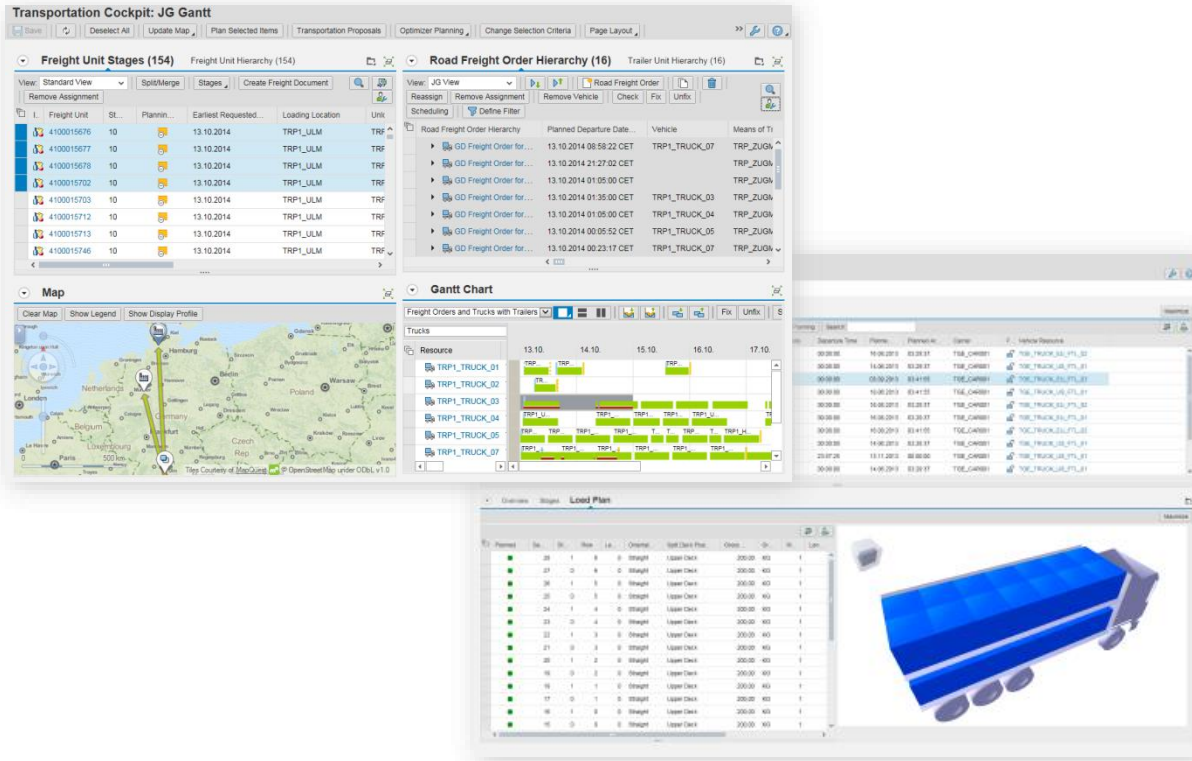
Transportation Cockpit: JG Gantt

Save | Deselect All | Update Map | Plan Selected Items | Transportation Proposals | Optimizer Planning | Change Selection Criteria | Page Layout

Freight Unit Stages (154) | Freight Unit Hierarchy (154)

View: Standard View | Split/Merge | Stages | Create Freight Document | Remove Assignment

| I.. | Freight Unit | St... | Plannin... | Earliest Requested... | Loading Location | Unl |
|---|---|---|---|---|---|---|
| | 4100015676 | 10 | | 13.10.2014 | TRP1_ULM | TRF |
| | 4100015677 | 10 | | 13.10.2014 | TRP1_ULM | TRF |
| | 4100015678 | 10 | | 13.10.2014 | TRP1_ULM | TRF |
| | 4100015702 | 10 | | 13.10.2014 | TRP1_ULM | TRF |
| | 4100015703 | 10 | | 13.10.2014 | TRP1_ULM | TRF |
| | 4100015712 | 10 | | 13.10.2014 | TRP1_ULM | TRF |
| | 4100015713 | 10 | | 13.10.2014 | TRP1_ULM | TRF |
| | 4100015746 | 10 | | 13.10.2014 | TRP1_ULM | TRF |

Road Freight Order Hierarchy (16) | Trailer Unit Hierarchy (16)

View: JG View | Road Freight Order | Reassign | Remove Assignment | Remove Vehicle | Check | Fix | Unfix | Scheduling | Define Filter

| Road Freight Order Hierarchy | Planned Departure Date... | Vehicle | Means of Tr |
|---|---|---|---|
| GD Freight Order for... | 13.10.2014 08:58:22 CET | TRP1_TRUCK_07 | TRP_ZUGM |
| GD Freight Order for... | 13.10.2014 21:27:02 CET | | TRP_ZUGM |
| GD Freight Order for... | 13.10.2014 01:05:00 CET | | TRP_ZUGM |
| GD Freight Order for... | 13.10.2014 01:35:00 CET | TRP1_TRUCK_03 | TRP_ZUGM |
| GD Freight Order for... | 13.10.2014 01:05:00 CET | TRP1_TRUCK_04 | TRP_ZUGM |
| GD Freight Order for... | 13.10.2014 00:05:52 CET | TRP1_TRUCK_05 | TRP_ZUGM |
| GD Freight Order for... | 13.10.2014 00:23:17 CET | TRP1_TRUCK_07 | TRP_ZUGM |

Map

Clear Map | Show Legend | Show Display Profile

Hamburg, Netherlands, Berlin, Warsaw, London, Poland, Belgium, Germany, Luxembourg, Frankfurt, Czech, Paris, 500 km

Tiles Courtesy of MapQuest © OpenStreetMap under ODbL v1.0

Gantt Chart

Freight Orders and Trucks with Trailers | Fix | Unfix

Trucks

Resource | 13.10. | 14.10. | 15.10. | 16.10. | 17.10.
TRP1_TRUCK_01
TRP1_TRUCK_02
TRP1_TRUCK_03
TRP1_TRUCK_04
TRP1_TRUCK_05
TRP1_TRUCK_07

Overview | Stages | Load Plan